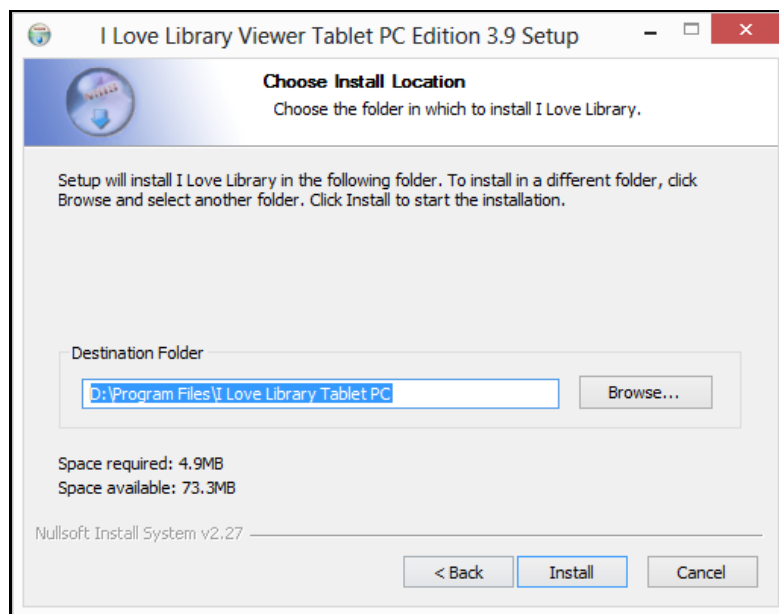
I Love Library Viewer Tablet PC Edition 3.9 Setup

Choose Install Location
Choose the folder in which to install I Love Library.

Setup will install I Love Library in the following folder. To install in a different folder, click Browse and select another folder. Click Install to start the installation.

Destination Folder
D:\Program Files\I Love Library Tablet PC
Browse...

Space required: 4.9MB
Space available: 73.3MB

Nullsoft Install System v2.27

< Back
Install
Cancel